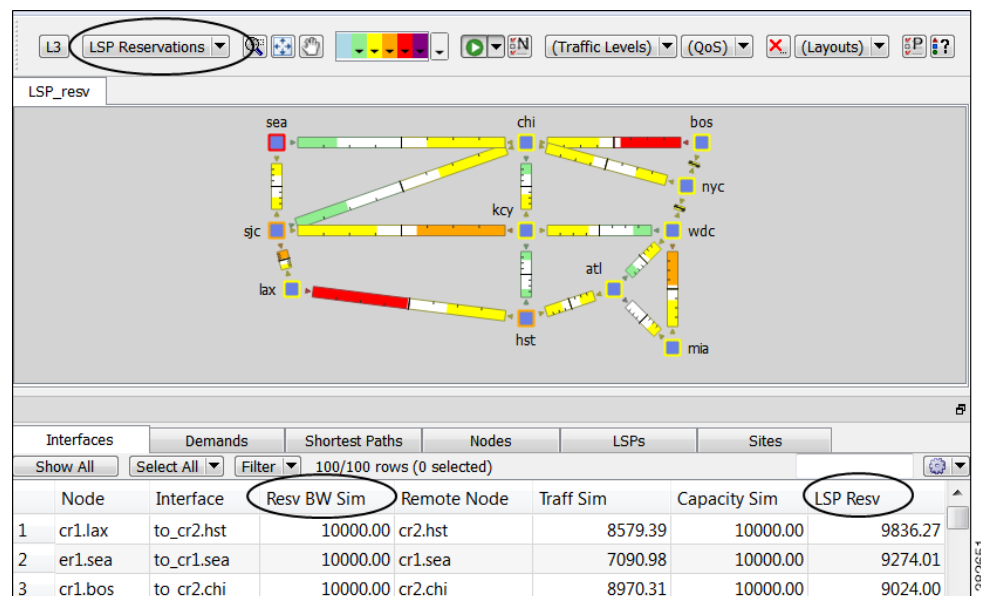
L3 LSP Reservations (Traffic Levels) (QoS) (Layouts)

LSP_resv

sea chi bos nyc kcy sjc wdc atl lax hst mia

Interfaces | Demands | Shortest Paths | Nodes | LSPs | Sites

Show All | Select All | Filter | 100/100 rows (0 selected)

| | Node | Interface | Resv BW Sim | Remote Node | Traff Sim | Capacity Sim | LSP Resv |
|---|---|---|---|---|---|---|---|
| 1 | cr1.lax | to_cr2.hst | 10000.00 | cr2.hst | 8579.39 | 10000.00 | 9836.27 |
| 2 | er1.sea | to_cr1.sea | 10000.00 | cr1.sea | 7090.98 | 10000.00 | 9274.01 |
| 3 | cr1.bos | to_cr2.chi | 10000.00 | cr2.chi | 8970.31 | 10000.00 | 9024.00 |

282651